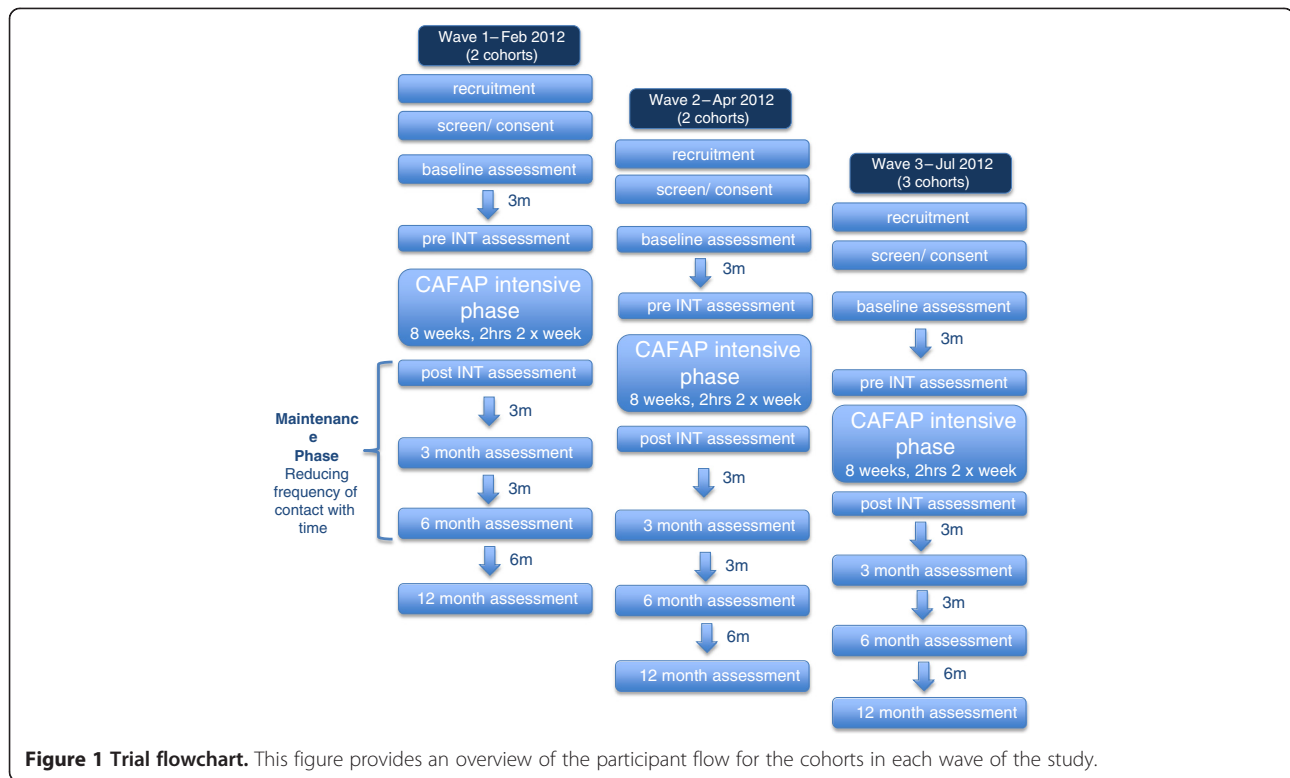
Wave 1– Feb 2012
(2 cohorts)

recruitment

screen/ consent

baseline assessment

3m

pre INT assessment

CAFAP intensive phase
8 weeks, 2hrs 2 x week

post INT assessment

3m

3 month assessment

3m

6 month assessment

6m

12 month assessment

Maintenance
Phase
Reducing frequency of contact with time

Wave 2– Apr 2012
(2 cohorts)

recruitment

screen/ consent

baseline assessment

3m

pre INT assessment

CAFAP intensive phase
8 weeks, 2hrs 2 x week

post INT assessment

3m

3 month assessment

3m

6 month assessment

6m

12 month assessment

Wave 3– Jul 2012
(3 cohorts)

recruitment

screen/ consent

baseline assessment

3m

pre INT assessment

CAFAP intensive phase
8 weeks, 2hrs 2 x week

post INT assessment

3m

3 month assessment

3m

6 month assessment

6m

12 month assessment

**Figure 1 Trial flowchart.** This figure provides an overview of the participant flow for the cohorts in each wave of the study.